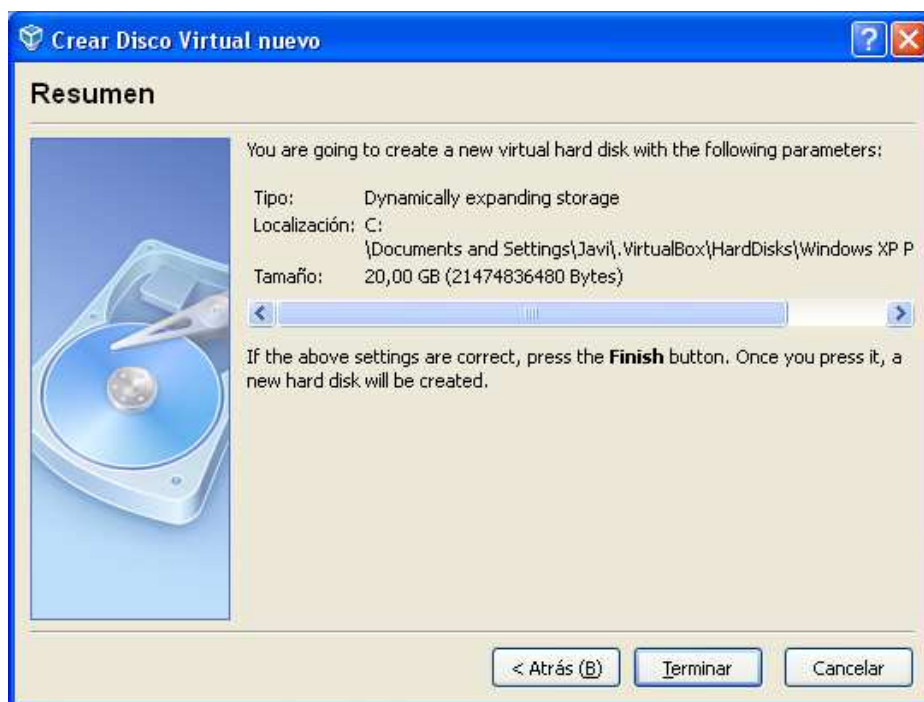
Crear Disco Virtual nuevo

Resumen

You are going to create a new virtual hard disk with the following parameters:

| | |
|---|---|
| Tipo: | Dynamically expanding storage |
| Localización: | C: \Documents and Settings\Javi\.VirtualBox\HardDisks\Windows XP P |
| Tamaño: | 20,00 GB (21474836480 Bytes) |

If the above settings are correct, press the **Finish** button. Once you press it, a new hard disk will be created.

< Atrás (B) Terminar Cancelar